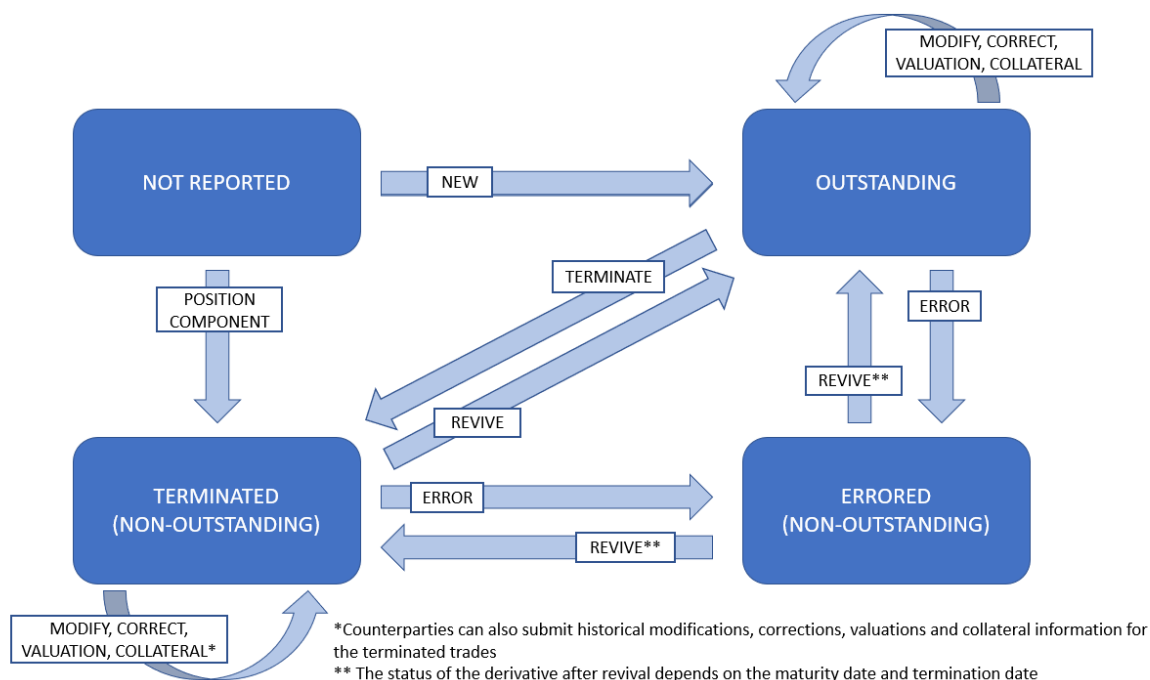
MODIFY, CORRECT, VALUATION, COLLATERAL

NOT REPORTED

NEW

OUTSTANDING

POSITION COMPONENT

TERMINATE

ERROR

REVIVE**

REVIVE

TERMINATED (NON-OUTSTANDING)

ERROR

ERRORED (NON-OUTSTANDING)

REVIVE**

MODIFY, CORRECT, VALUATION, COLLATERAL*

*Counterparties can also submit historical modifications, corrections, valuations and collateral information for the terminated trades
** The status of the derivative after revival depends on the maturity date and termination date